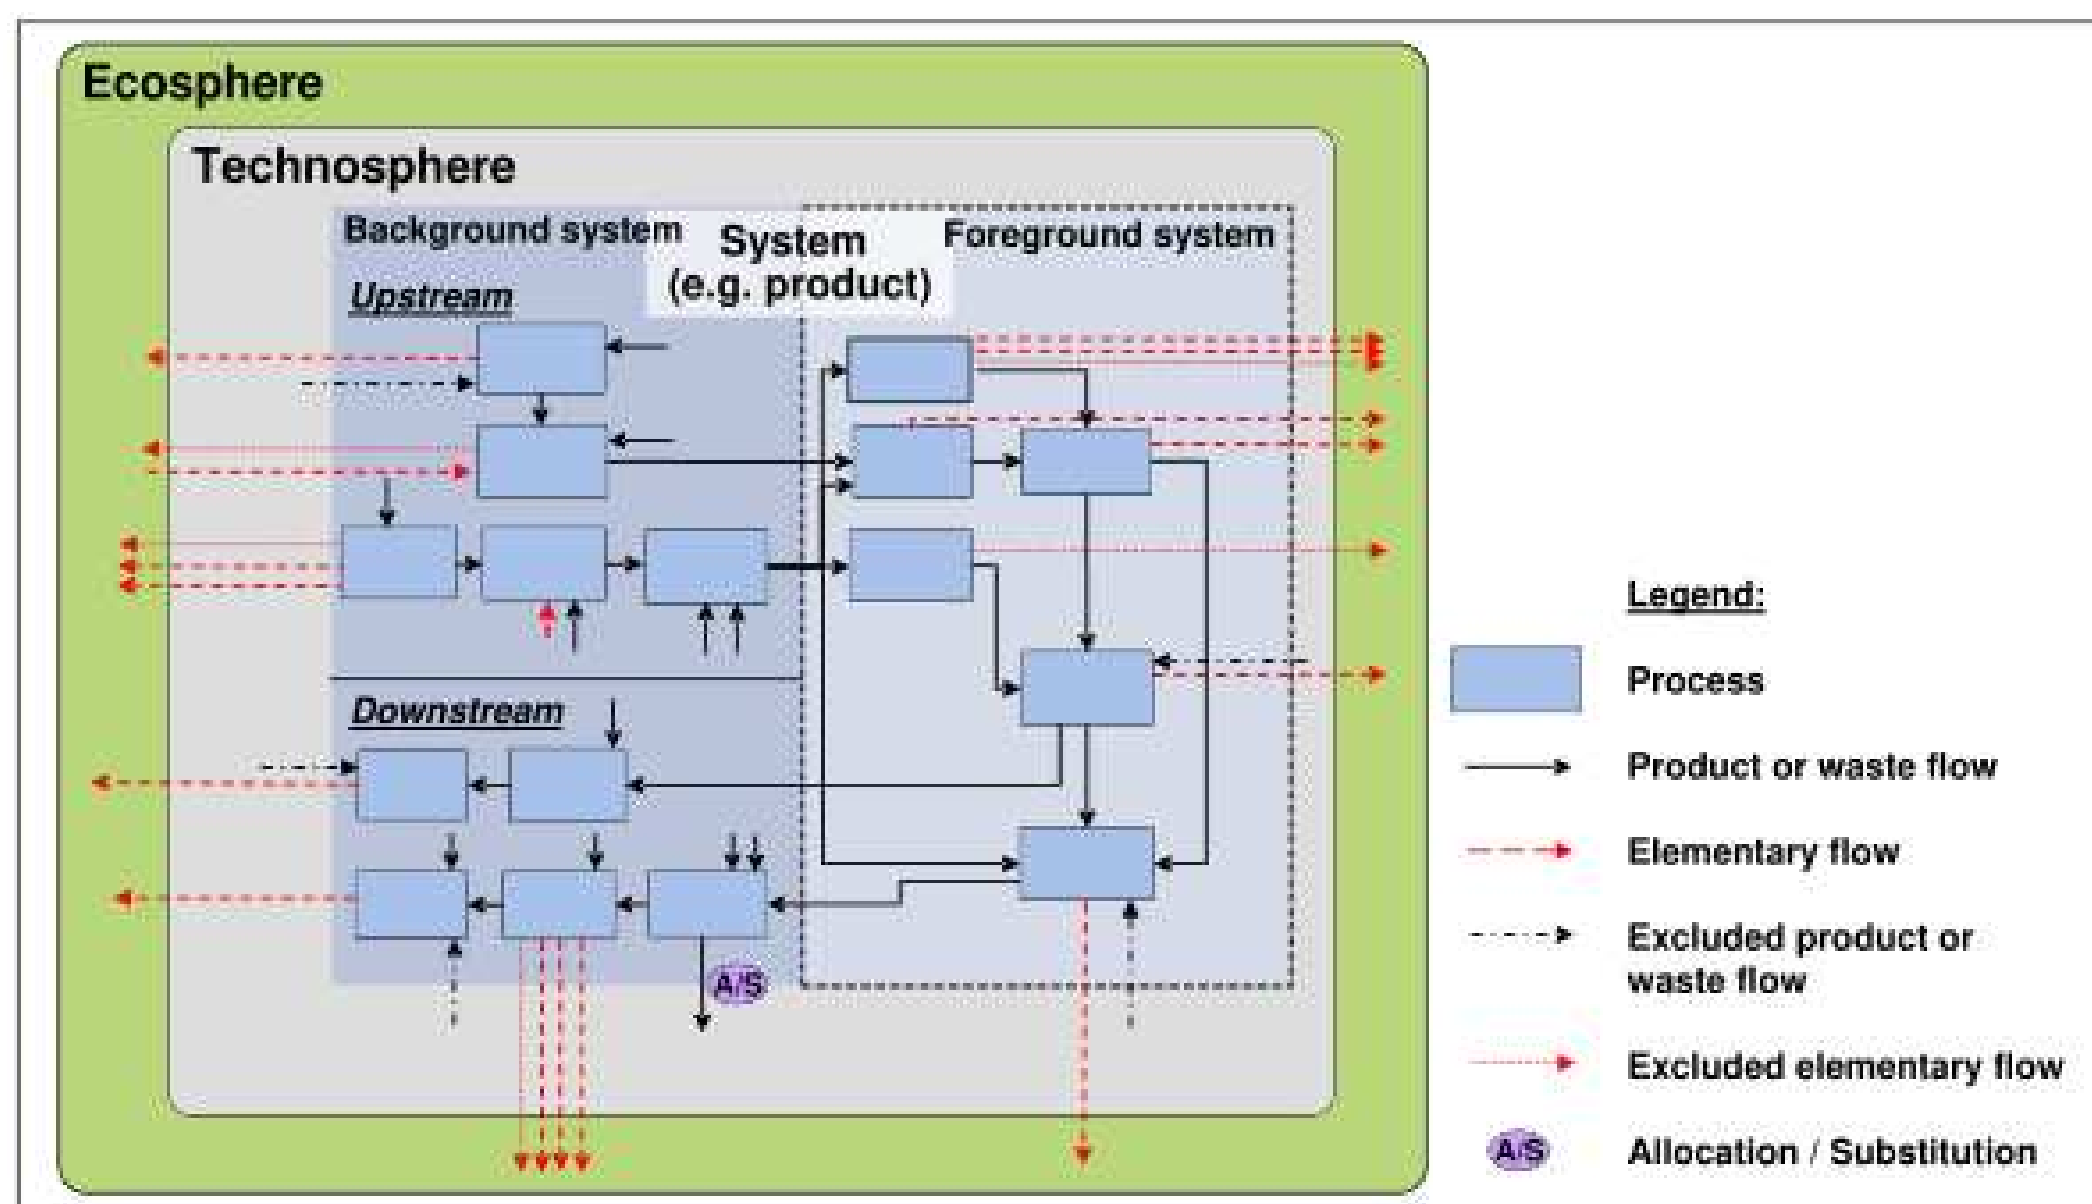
Ecosphere

Technosphere

Background system

System (e.g. product)

Foreground system

Upstream

Downstream

A/S

Legend:

Process

Product or waste flow

Elementary flow

Excluded product or waste flow

Excluded elementary flow

A/S

Allocation / Substitution